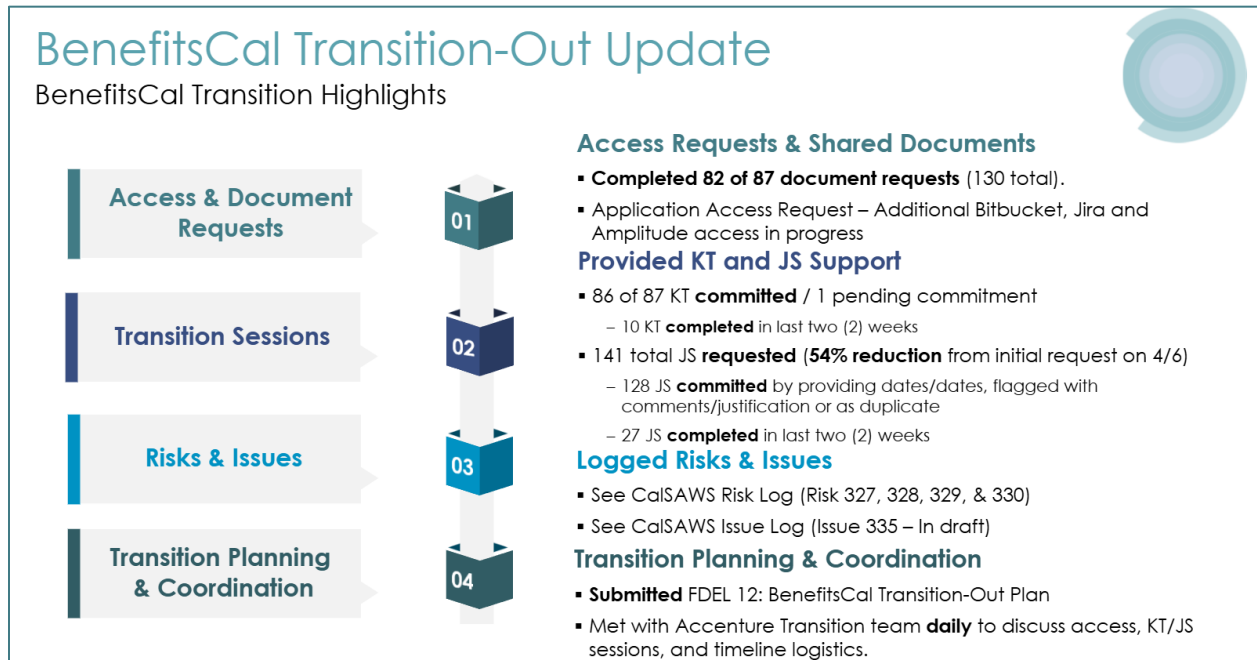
BenefitsCal Transition-Out Update

BenefitsCal Transition Highlights

Access & Document Requests

01

Transition Sessions

02

Risks & Issues

03

Transition Planning & Coordination

04

Access Requests & Shared Documents

▪ **Completed 82 of 87 document requests** (130 total).

▪ Application Access Request – Additional Bitbucket, Jira and Amplitude access in progress

Provided KT and JS Support

▪ 86 of 87 KT **committed** / 1 pending commitment

– 10 KT **completed** in last two (2) weeks

▪ 141 total JS **requested** (**54% reduction** from initial request on 4/6)

– 128 JS **committed** by providing dates/dates, flagged with comments/justification or as duplicate

– 27 JS **completed** in last two (2) weeks

Logged Risks & Issues

▪ See CalSAWS Risk Log (Risk 327, 328, 329, & 330)

▪ See CalSAWS Issue Log (Issue 335 – In draft)

Transition Planning & Coordination

▪ **Submitted** FDEL 12: BenefitsCal Transition-Out Plan

▪ Met with Accenture Transition team **daily** to discuss access, KT/JS sessions, and timeline logistics.